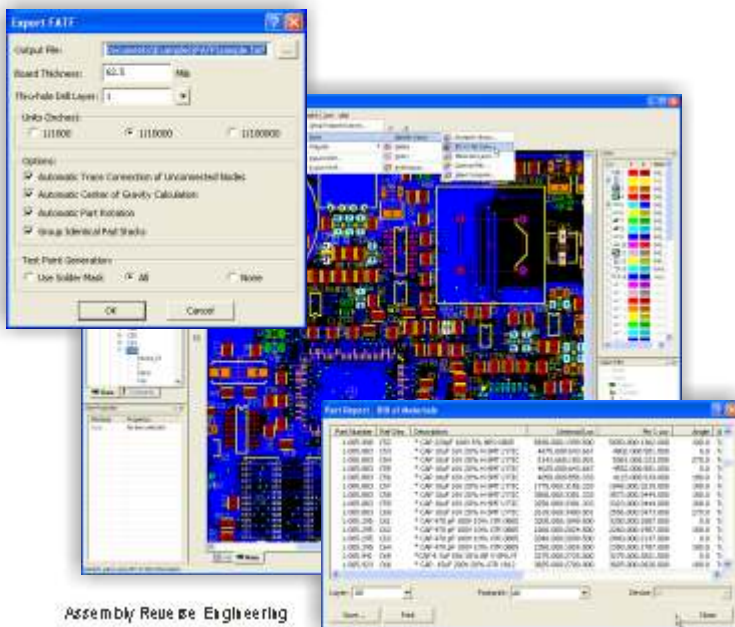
Export FATF

Output File:
Board Thickness: 62.5 Mils
Thru-hole Drill Layer: 1

Units (Inches):
1/1000
1/10000
1/100000

Options:
Automatic Trace Connection of Unconnected Nodes
Automatic Center of Gravity Calculation
Automatic Part Rotation
Group Identical Pad Stacks

Test Point Generation:
Use Solder Mask
All
None

OK
Cancel

Part Report - Bill of Materials

Part Number | Ref Des | Description | Centroid Loc | Pin 1 Loc | Angle
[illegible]

Layer: All
Footprint: All
Device:

Save...
Print
Close

Assembly Reverse Engineering